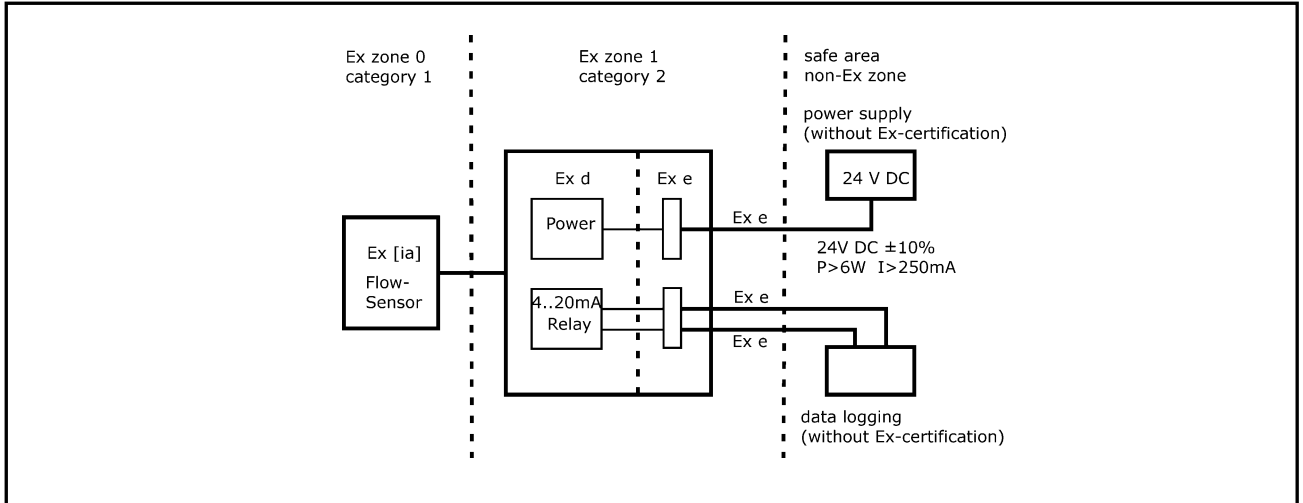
Ex zone 0
category 1

Ex zone 1
category 2

safe area
non-Ex zone

power supply
(without Ex-certification)

24 V DC

Ex d

Ex e

Power

Ex e

24V DC ±10%
P>6W I>250mA

Ex [ia]
Flow-Sensor

4..20mA
Relay

Ex e

Ex e

data logging
(without Ex-certification)